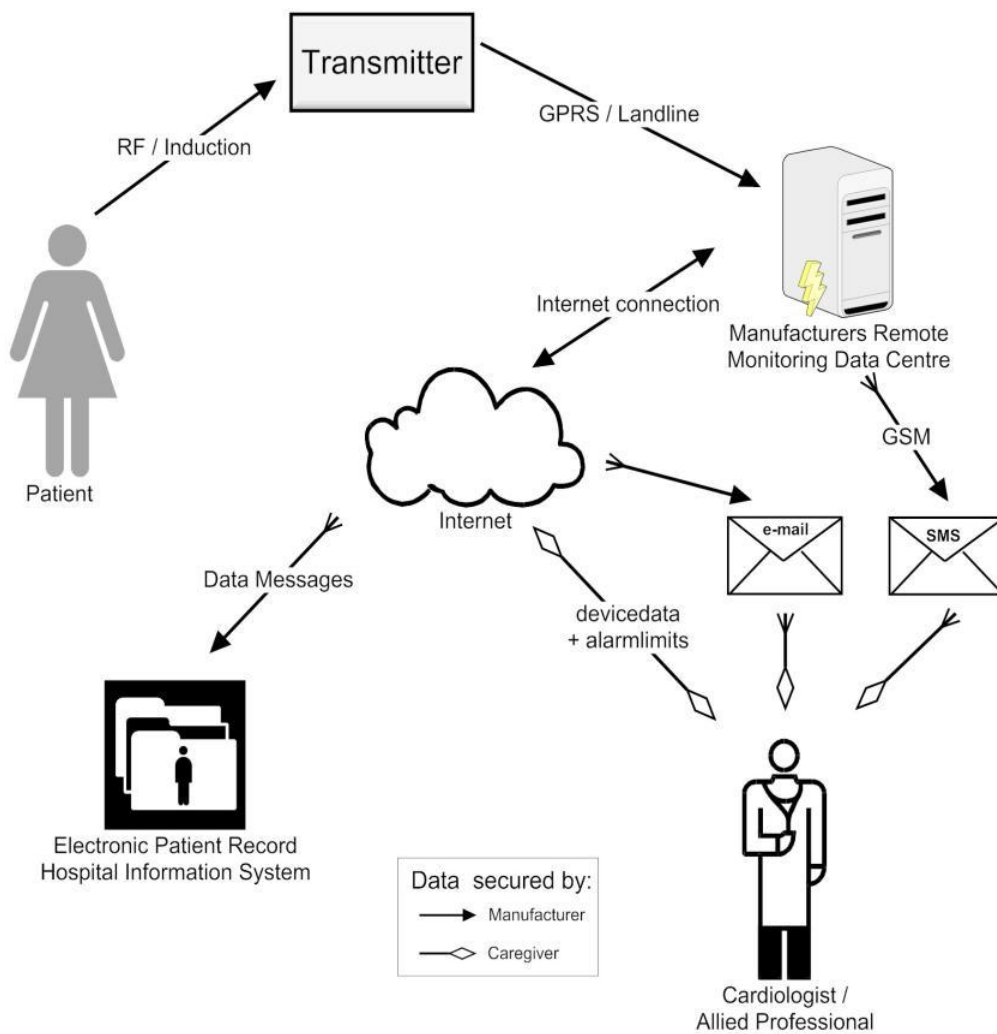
Transmitter

RF / Induction

GPRS / Landline

Internet connection

Manufacturers Remote Monitoring Data Centre

Patient

GSM

Internet

e-mail

SMS

Data Messages

devicedata + alarmlimits

Electronic Patient Record Hospital Information System

Data secured by:
Manufacturer
Caregiver

Cardiologist / Allied Professional